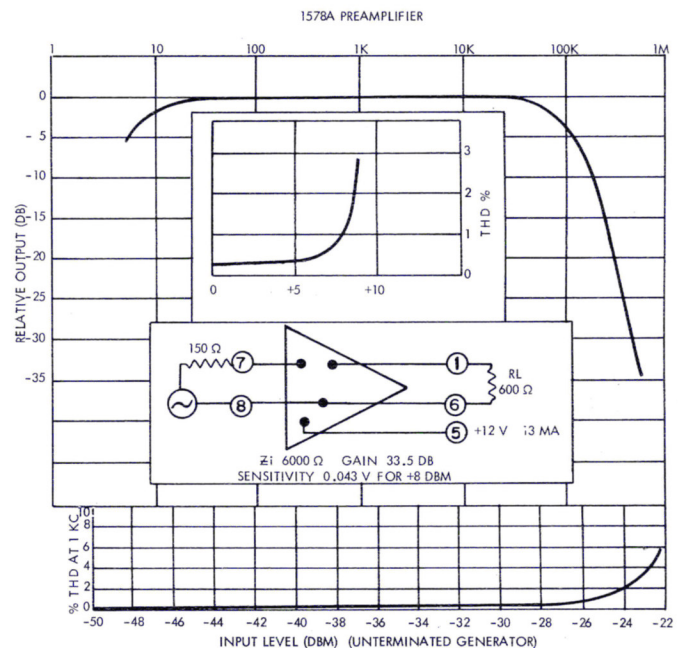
1578A PREAMPLIFIER

1 10 100 1K 10K 100K 1M

0
- 5
-10
-15
-20
-25
-30
-35

RELATIVE OUTPUT (DB)

3
2
1
0
THD %

0 +5 +10

150 Ω
7
8
1
6
5
RL
600 Ω
+12 V 13 MA

Zi 6000 Ω GAIN 33.5 DB
SENSITIVITY 0.043 V FOR +8 DBM

% THD AT 1 KC

10
8
6
4
2
0

-50 -48 -46 -44 -42 -40 -38 -36 -34 -32 -30 -28 -26 -24 -22

INPUT LEVEL (DBM) (UNTERMINATED GENERATOR)